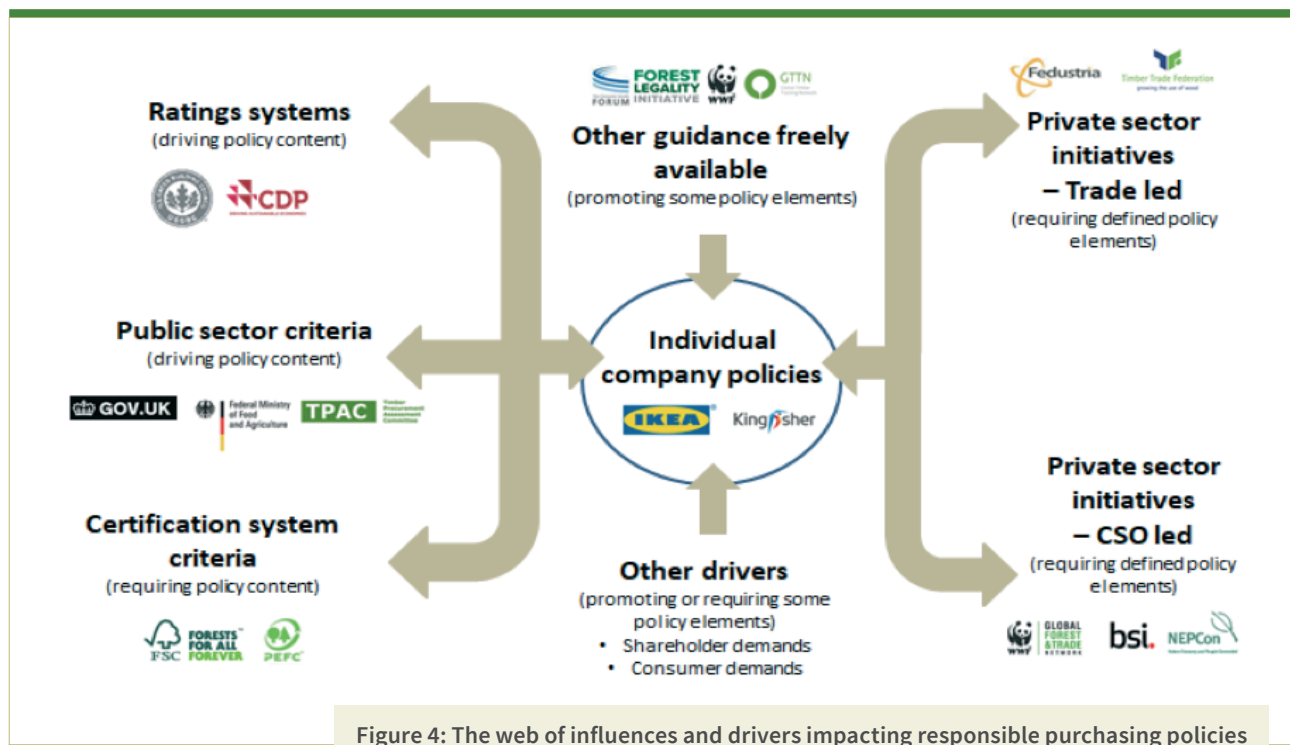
FOREST LEGALITY INITIATIVE FORUM WWF GTTN

Other guidance freely available
(promoting some policy elements)

Ratings systems
(driving policy content)

USGBC CDP

Public sector criteria
(driving policy content)

GOV.UK Federal Ministry of Food and Agriculture TPAC Timber Procurement Assessment Committee

Certification system criteria
(requiring policy content)

FSC FORESTS FOR ALL FOREVER PEFC

Individual company policies
IKEA Kingfisher

Other drivers
(promoting or requiring some policy elements)
• Shareholder demands
• Consumer demands

Fedustria Timber Trade Federation growing the use of wood

Private sector initiatives – Trade led
(requiring defined policy elements)

Private sector initiatives – CSO led
(requiring defined policy elements)

WWF GLOBAL FOREST & TRADE NETWORK bsi. NEPCon

Figure 4: The web of influences and drivers impacting responsible purchasing policies